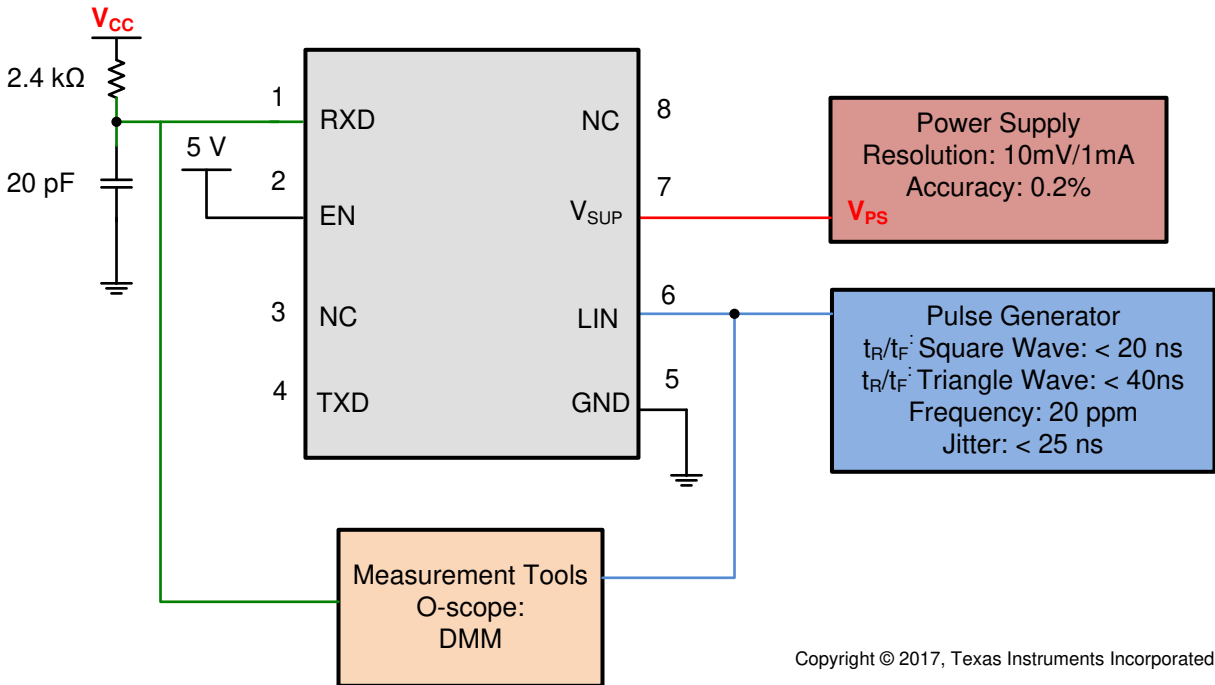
$V_{CC}$

2.4 kΩ

20 pF

5 V

1 RXD

2 EN

3 NC

4 TXD

NC 8

$V_{SUP}$ 7

LIN 6

GND 5

Power Supply
Resolution: 10mV/1mA
Accuracy: 0.2%

$V_{PS}$

Pulse Generator
$t_R/t_F$: Square Wave: < 20 ns
$t_R/t_F$: Triangle Wave: < 40ns
Frequency: 20 ppm
Jitter: < 25 ns

Measurement Tools
O-scope:
DMM

Copyright © 2017, Texas Instruments Incorporated